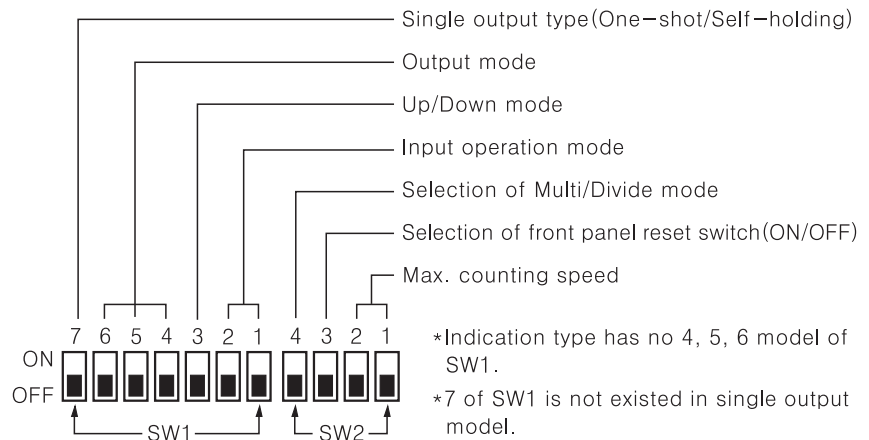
Single output type(One-shot/Self-holding)

Output mode

Up/Down mode

Input operation mode

Selection of Multi/Divide mode

Selection of front panel reset switch(ON/OFF)

Max. counting speed

7 6 5 4 3 2 1 4 3 2 1

ON

OFF

SW1

SW2

*Indication type has no 4, 5, 6 model of SW1.

*7 of SW1 is not existed in single output model.